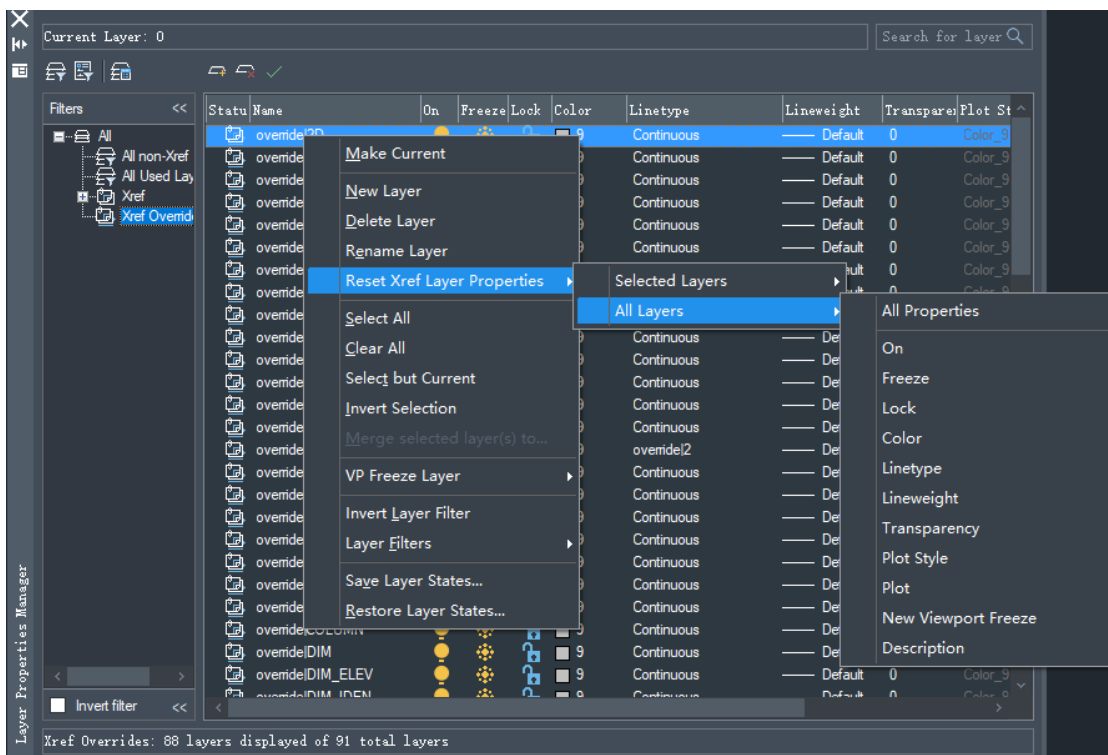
Layer Properties Manager

Current Layer: 0

Search for layer

Filters <<

All
All non-Xref
All Used Lay
Xref
Xref Override

Invert filter <<

| Statu | Name | On | Freeze | Lock | Color | Linetype | Lineweight | Transpare | Plot St |
|---|---|---|---|---|---|---|---|---|---|
| | override\|2D | | | | 9 | Continuous | Default | 0 | Color_9 |
| | override | | | | 9 | Continuous | Default | 0 | Color_9 |
| | override | | | | 9 | Continuous | Default | 0 | Color_9 |
| | override | | | | 9 | Continuous | Default | 0 | Color_9 |
| | override | | | | 9 | Continuous | Default | 0 | Color_9 |
| | override | | | | 9 | Continuous | Default | 0 | Color_9 |
| | override | | | | | | ault | 0 | Color_9 |
| | override | | | | | | | | |
| | override | | | | | | | | |
| | override | | | | 9 | Continuous | De | | |
| | override | | | | 9 | Continuous | De | | |
| | override | | | | 9 | Continuous | De | | |
| | override | | | | 9 | Continuous | De | | |
| | override | | | | 9 | Continuous | De | | |
| | override | | | | 9 | override\|2 | De | | |
| | override | | | | 9 | Continuous | De | | |
| | override | | | | 9 | Continuous | De | | |
| | override | | | | 9 | Continuous | De | | |
| | override | | | | 9 | Continuous | De | | |
| | override | | | | 9 | Continuous | De | | |
| | override | | | | 9 | Continuous | De | | |
| | override | | | | 9 | Continuous | De | | |
| | override\|COLUMN | | | | 9 | Continuous | De | | |
| | override\|DIM | | | | 9 | Continuous | De | | |
| | override\|DIM_ELEV | | | | 9 | Continuous | Default | 0 | Color_9 |
| | override\|DIM_IDEN | | | | 9 | Continuous | Default | 0 | Color_9 |

Make Current
New Layer
Delete Layer
Rename Layer
Reset Xref Layer Properties
Select All
Clear All
Select but Current
Invert Selection
Merge selected layer(s) to...
VP Freeze Layer
Invert Layer Filter
Layer Filters
Save Layer States...
Restore Layer States...

Selected Layers
All Layers

All Properties
On
Freeze
Lock
Color
Linetype
Lineweight
Transparency
Plot Style
Plot
New Viewport Freeze
Description

Xref Overrides: 88 layers displayed of 91 total layers